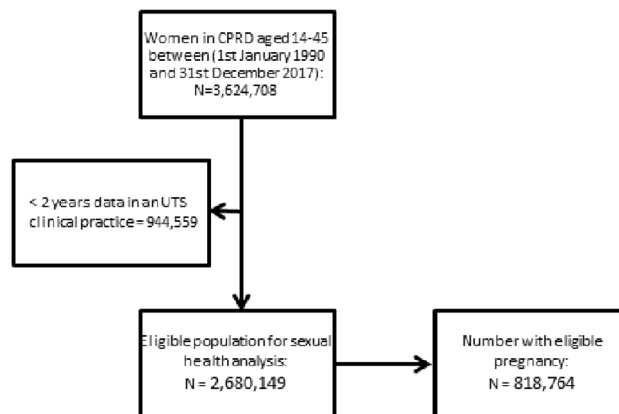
Women in CPRD aged 14-45 between (1st January 1990 and 31st December 2017): N=3,624,708

< 2 years data in an UTS clinical practice = 944,559

Eligible population for sexual health analysis: N = 2,680,149

Number with eligible pregnancy: N = 818,764